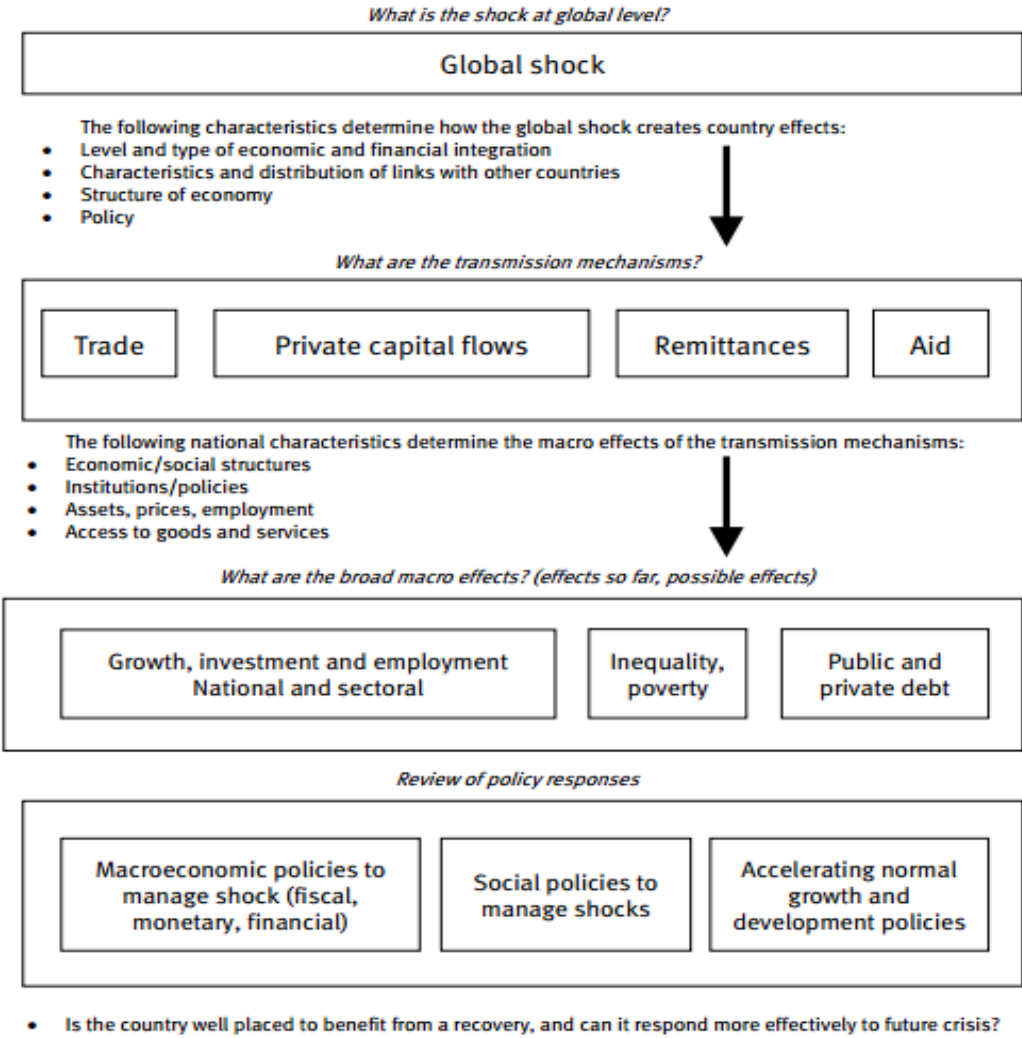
What is the shock at global level?

Global shock

The following characteristics determine how the global shock creates country effects:
- Level and type of economic and financial integration
- Characteristics and distribution of links with other countries
- Structure of economy
- Policy

What are the transmission mechanisms?

Trade

Private capital flows

Remittances

Aid

The following national characteristics determine the macro effects of the transmission mechanisms:
- Economic/social structures
- Institutions/policies
- Assets, prices, employment
- Access to goods and services

What are the broad macro effects? (effects so far, possible effects)

Growth, investment and employment National and sectoral

Inequality, poverty

Public and private debt

Review of policy responses

Macroeconomic policies to manage shock (fiscal, monetary, financial)

Social policies to manage shocks

Accelerating normal growth and development policies

- Is the country well placed to benefit from a recovery, and can it respond more effectively to future crisis?